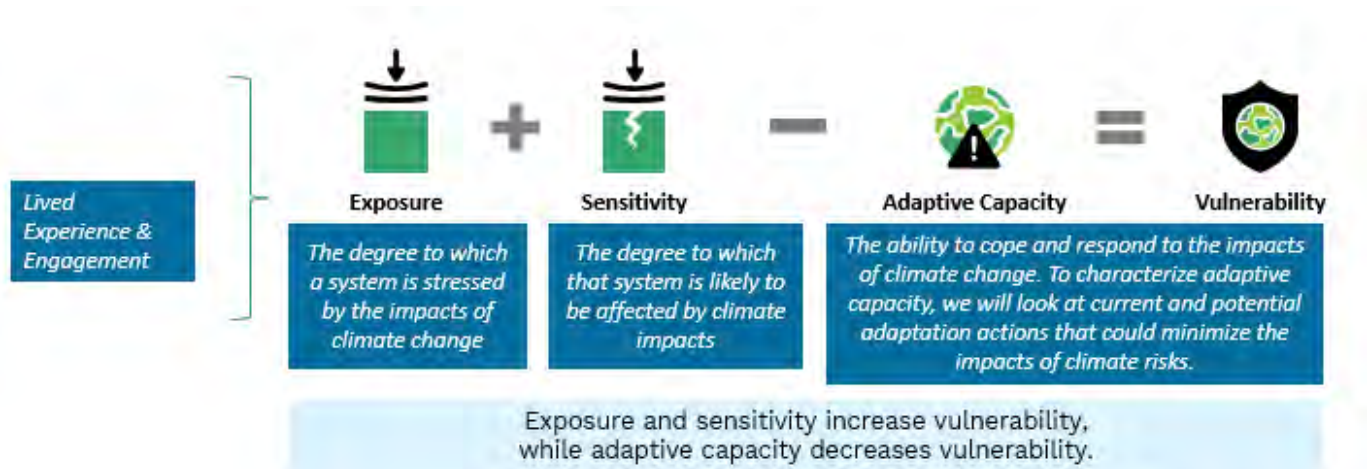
Lived Experience & Engagement

Exposure

The degree to which a system is stressed by the impacts of climate change

Sensitivity

The degree to which that system is likely to be affected by climate impacts

Adaptive Capacity

The ability to cope and respond to the impacts of climate change. To characterize adaptive capacity, we will look at current and potential adaptation actions that could minimize the impacts of climate risks.

Vulnerability

Exposure and sensitivity increase vulnerability, while adaptive capacity decreases vulnerability.